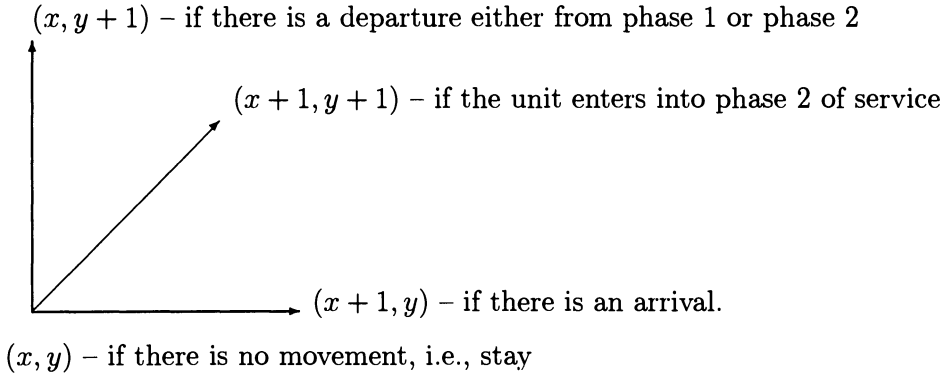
$(x, y+1)$ – if there is a departure either from phase 1 or phase 2

$(x+1, y+1)$ – if the unit enters into phase 2 of service

$(x+1, y)$ – if there is an arrival.

$(x, y)$ – if there is no movement, i.e., stay